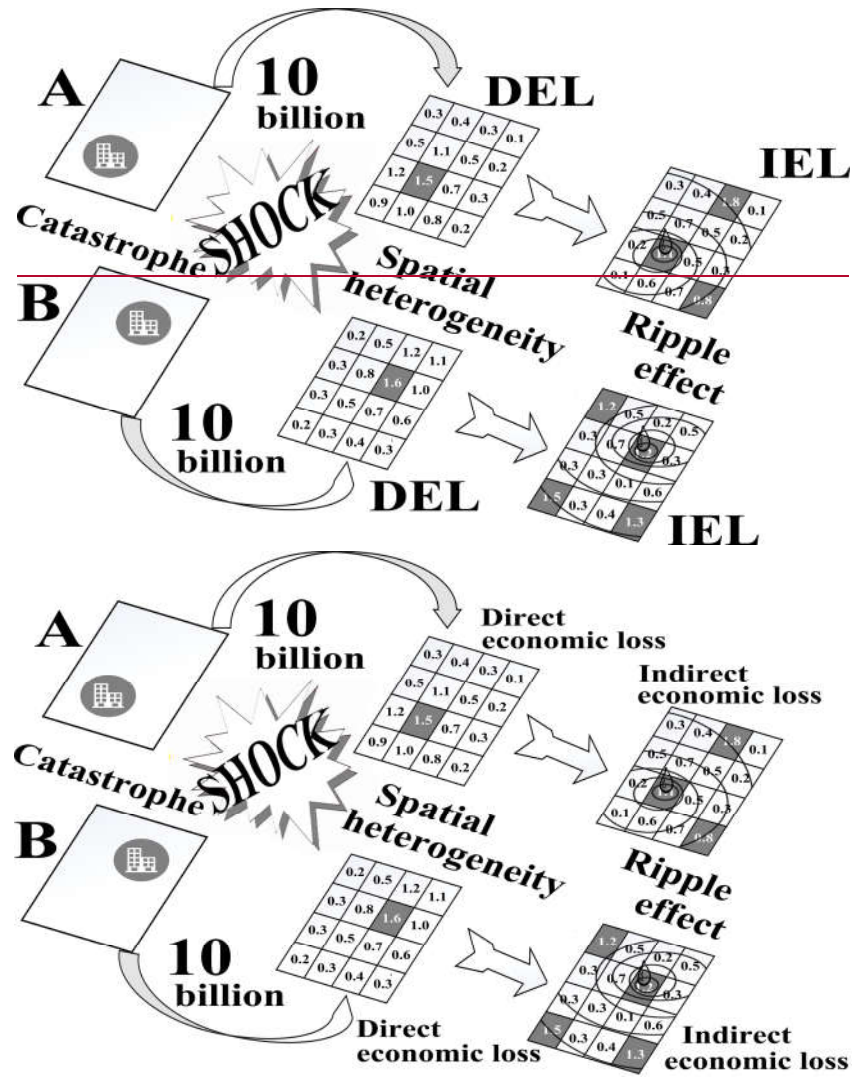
A

10 billion

DEL

| 0.3 | 0.4 | 0.3 | 0.1 |
|---|---|---|---|
| 0.5 | 1.1 | 0.5 | 0.2 |
| 1.2 | 1.5 | 0.7 | 0.3 |
| 0.9 | 1.0 | 0.8 | 0.2 |

IEL

| 0.3 | 0.4 | 1.8 | 0.1 |
|---|---|---|---|
| 0.5 | 0.7 | 0.5 | 0.2 |
| 0.2 | | 0.5 | 0.3 |
| 0.1 | 0.6 | 0.7 | 0.8 |

Catastrophe

SHOCK

Spatial heterogeneity

B

| 0.2 | 0.5 | 1.2 | 1.1 |
|---|---|---|---|
| 0.3 | 0.8 | 1.6 | 1.0 |
| 0.3 | 0.5 | 0.7 | 0.6 |
| 0.2 | 0.3 | 0.4 | 0.3 |

Ripple effect

| 1.2 | 0.5 | 0.2 | 0.5 |
|---|---|---|---|
| 0.3 | 0.7 | | 0.3 |
| 0.3 | 0.3 | 0.1 | 0.6 |
| 1.5 | 0.3 | 0.4 | 1.3 |

10 billion

DEL

IEL

A

10 billion

Direct economic loss

| 0.3 | 0.4 | 0.3 | 0.1 |
|---|---|---|---|
| 0.5 | 1.1 | 0.5 | 0.2 |
| 1.2 | 1.5 | 0.7 | 0.3 |
| 0.9 | 1.0 | 0.8 | 0.2 |

Indirect economic loss

| 0.3 | 0.4 | 1.8 | 0.1 |
|---|---|---|---|
| 0.5 | 0.7 | 0.5 | 0.2 |
| 0.2 | | 0.5 | 0.3 |
| 0.1 | 0.6 | 0.7 | 0.8 |

Catastrophe

SHOCK

Spatial heterogeneity

B

| 0.2 | 0.5 | 1.2 | 1.1 |
|---|---|---|---|
| 0.3 | 0.8 | 1.6 | 1.0 |
| 0.3 | 0.5 | 0.7 | 0.6 |
| 0.2 | 0.3 | 0.4 | 0.3 |

Ripple effect

| 1.2 | 0.5 | 0.2 | 0.5 |
|---|---|---|---|
| 0.3 | 0.7 | | 0.3 |
| 0.3 | 0.3 | 0.1 | 0.6 |
| 1.5 | 0.3 | 0.4 | 1.3 |

10 billion

Direct economic loss

Indirect economic loss